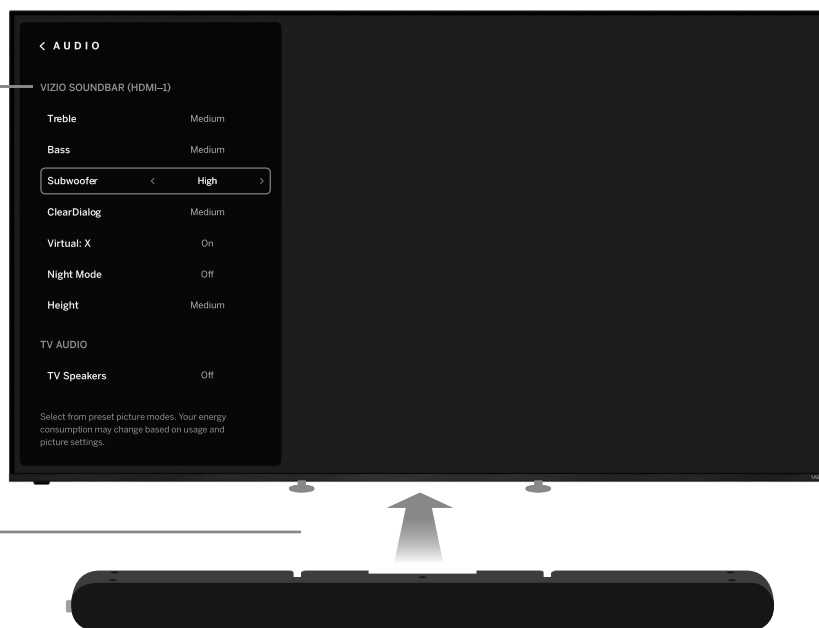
< AUDIO

VIZIO SOUNDBAR (HDMI–1)

| | |
|---|---|
| Treble | Medium |
| Bass | Medium |
| Subwoofer | < High > |
| ClearDialog | Medium |
| Virtual: X | On |
| Night Mode | Off |
| Height | Medium |

TV AUDIO

| | |
|---|---|
| TV Speakers | Off |

Select from preset picture modes. Your energy consumption may change based on usage and picture settings.